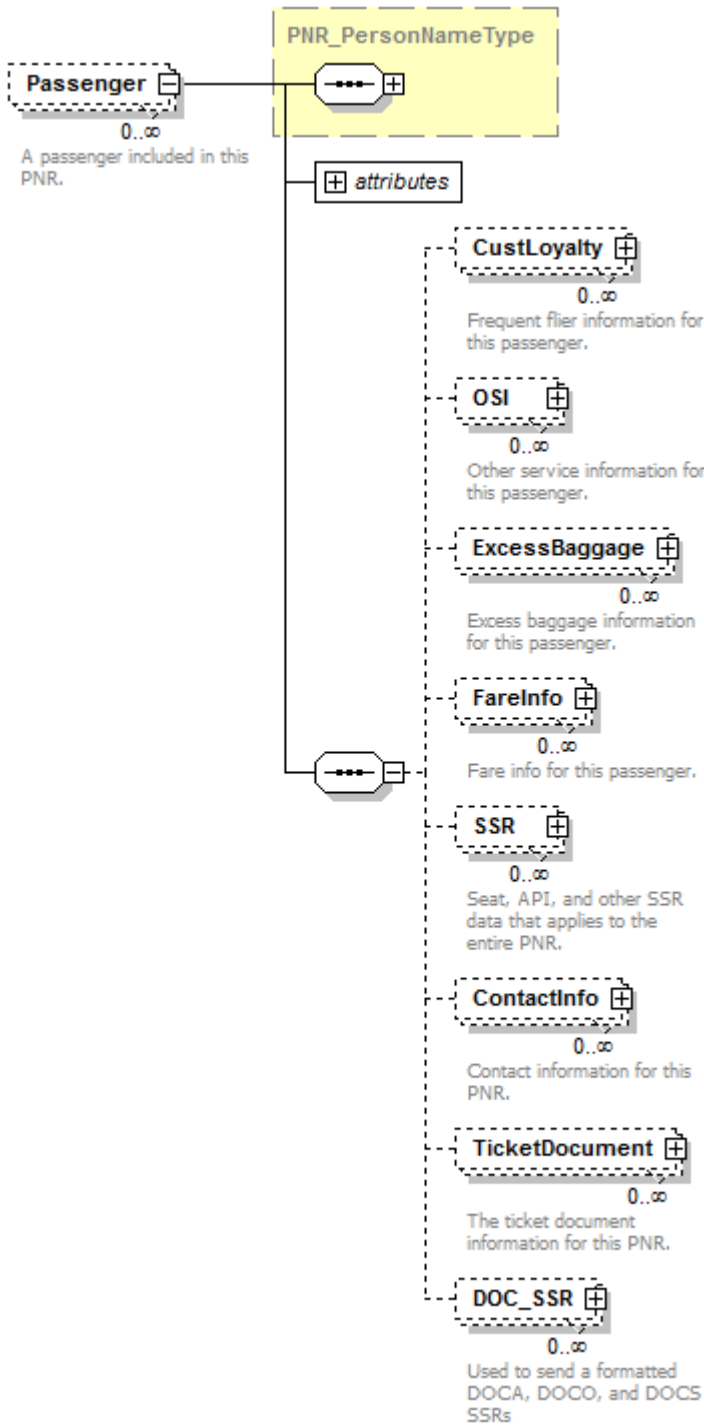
PNR_PersonNameType

Passenger
$0..\infty$
A passenger included in this PNR.

attributes

CustLoyalty
$0..\infty$
Frequent flier information for this passenger.

OSI
$0..\infty$
Other service information for this passenger.

ExcessBaggage
$0..\infty$
Excess baggage information for this passenger.

FareInfo
$0..\infty$
Fare info for this passenger.

SSR
$0..\infty$
Seat, API, and other SSR data that applies to the entire PNR.

ContactInfo
$0..\infty$
Contact information for this PNR.

TicketDocument
$0..\infty$
The ticket document information for this PNR.

DOC_SSR
$0..\infty$
Used to send a formatted DOCA, DOCO, and DOCS SSRs